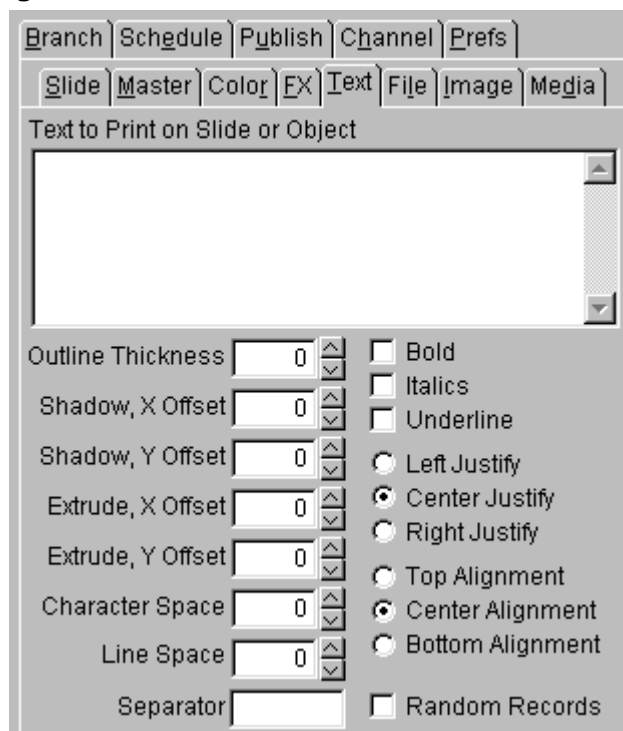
Branch | Schedule | Publish | Channel | Prefs

Slide | Master | Color | FX | Text | File | Image | Media

Text to Print on Slide or Object

Outline Thickness 0
Shadow, X Offset 0
Shadow, Y Offset 0
Extrude, X Offset 0
Extrude, Y Offset 0
Character Space 0
Line Space 0
Separator

Bold
Italics
Underline

Left Justify
Center Justify
Right Justify

Top Alignment
Center Alignment
Bottom Alignment

Random Records